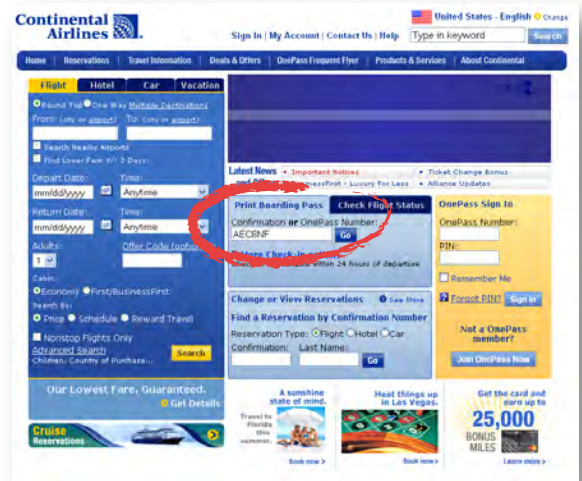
Continental Airlines

Sign In | My Account | Contact Us | Help

United States - English Change

Type in keyword

Search

Home | Reservations | Travel Information | Deals & Offers | OnePass Frequent Flyer | Products & Services | About Continental

Flight | Hotel | Car | Vacation

Round Trip One Way Multiple Destinations

From: (city or airport) To: (city or airport)

Search Nearby Airports

Find Lower Fare +/- 3 Days

Depart Date: Time:

mm/dd/yyyy Anytime

Return Date: Time:

mm/dd/yyyy Anytime

Adults: Offer Code (optional)

1

Cabin:

Economy First/BusinessFirst

Search By:

Price Schedule Reward Travel

Nonstop Flights Only

Advanced Search

Children, Country of Purchase...

Search

Our Lowest Fare, Guaranteed.

Get Details

Cruise Reservations

Latest News • Important Notices • Ticket Change Bonus

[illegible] BusinessFirst - Luxury For Less • Alliance Updates

Print Boarding Pass | Check Flight Status

Confirmation or OnePass Number:

AEC8NF

Go

Online Check-in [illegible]

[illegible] within 24 hours of departure

Change or View Reservations See More

Find a Reservation by Confirmation Number

Reservation Type: Flight Hotel Car

Confirmation: Last Name:

Go

OnePass Sign In

OnePass Number:

PIN:

Remember Me

Forgot PIN? Sign In

Not a OnePass member?

Join OnePass Now

A sunshine state of mind.

Travel to Florida this summer.

Book now

Heat things up in Las Vegas.

Book now

Get the card and earn up to

25,000

BONUS MILES

Learn more